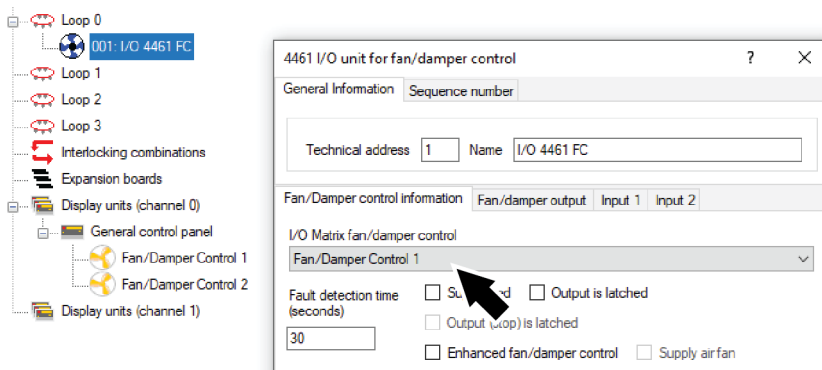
Loop 0
001: I/O 4461 FC
Loop 1
Loop 2
Loop 3
Interlocking combinations
Expansion boards
Display units (channel 0)
General control panel
Fan/Damper Control 1
Fan/Damper Control 2
Display units (channel 1)

4461 I/O unit for fan/damper control
?
X
General Information
Sequence number
Technical address
1
Name
I/O 4461 FC
Fan/Damper control information
Fan/damper output
Input 1
Input 2
I/O Matrix fan/damper control
Fan/Damper Control 1
Fault detection time (seconds)
30
Su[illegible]d
Output is latched
Output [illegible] is latched
Enhanced fan/damper control
Supply air fan